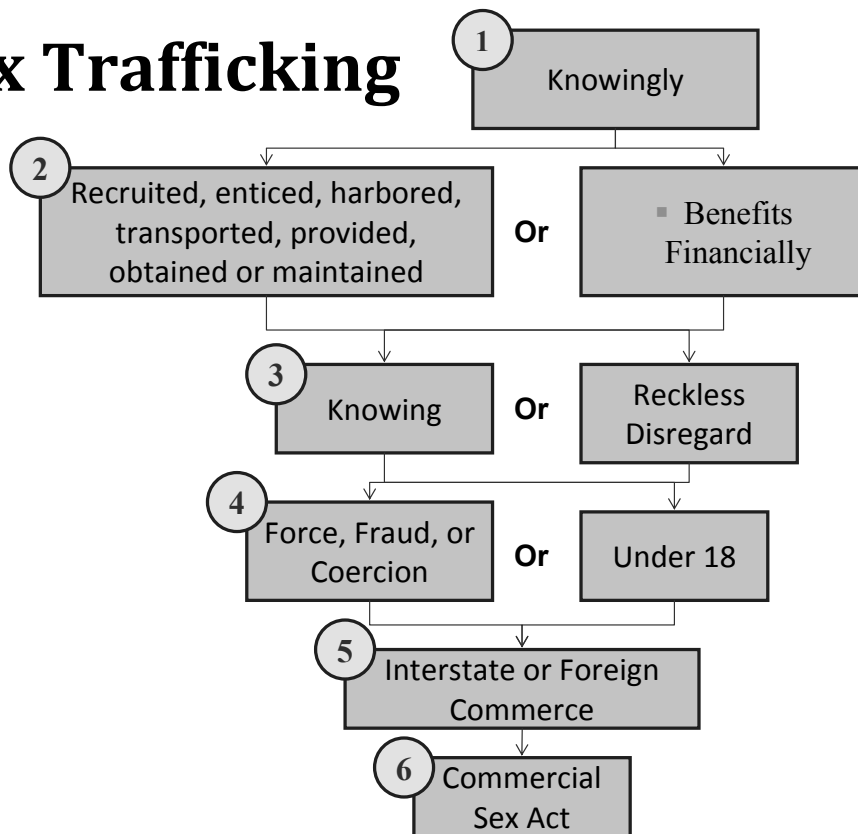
x Trafficking

1
Knowingly

2
Recruited, enticed, harbored, transported, provided, obtained or maintained

Or

▪ Benefits Financially

3
Knowing

Or

Reckless Disregard

4
Force, Fraud, or Coercion

Or

Under 18

5
Interstate or Foreign Commerce

6
Commercial Sex Act